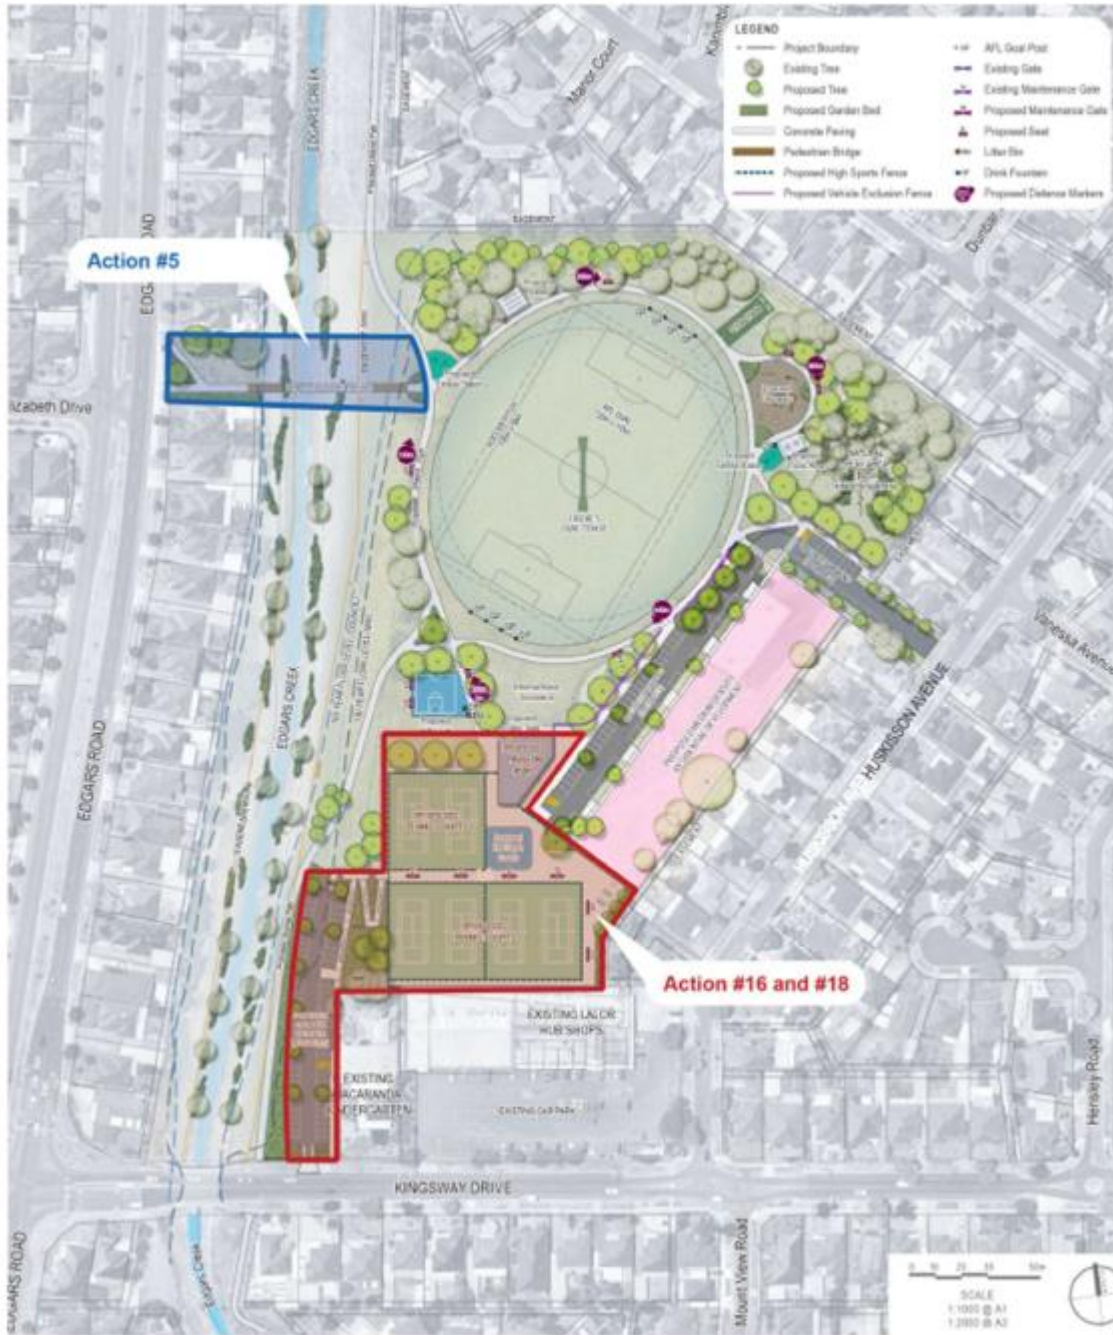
LEGEND
Project Boundary
Existing Tree
Proposed Tree
Proposed Garden Bed
Concrete Paving
Pedestrian Bridge
Proposed High Sports Fence
Proposed Vehicle Exclusion Fence
AFL Goal Post
Existing Gate
Existing Maintenance Gate
Proposed Maintenance Gate
Proposed Seat
Litter Bin
Drink Fountain
Proposed Distance Markers

Manor Court
EDGARS CREEK
EDGARS ROAD
Action #5
Elizabeth Drive
EDGARS CREEK
EDGARS ROAD
HUSKISSON AVENUE
Vanessa Avenue
Action #16 and #18
EXISTING LALOR HUB SHOPS
EXISTING JACARANDA KINDERGARTEN
EXISTING CAR PARK
KINGSWAY DRIVE
EDGARS ROAD
Mount View Road
Hensley Road
SCALE
1:1000 @ A1
1:2000 @ A3